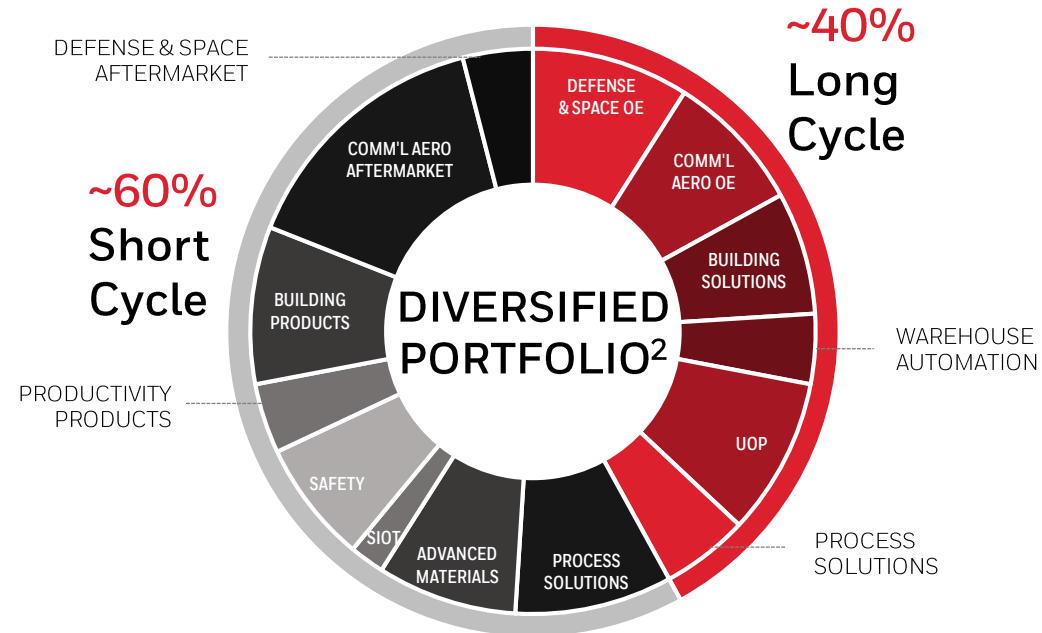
DEFENSE & SPACE AFTERMARKET

~40%
Long Cycle

~60%
Short Cycle

DEFENSE & SPACE OE

COMM'L AERO OE

BUILDING SOLUTIONS

WAREHOUSE AUTOMATION

UOP

PROCESS SOLUTIONS

COMM'L AERO AFTERMARKET

BUILDING PRODUCTS

PRODUCTIVITY PRODUCTS

SAFETY

SIOT

ADVANCED MATERIALS

PROCESS SOLUTIONS

DIVERSIFIED PORTFOLIO$^2$